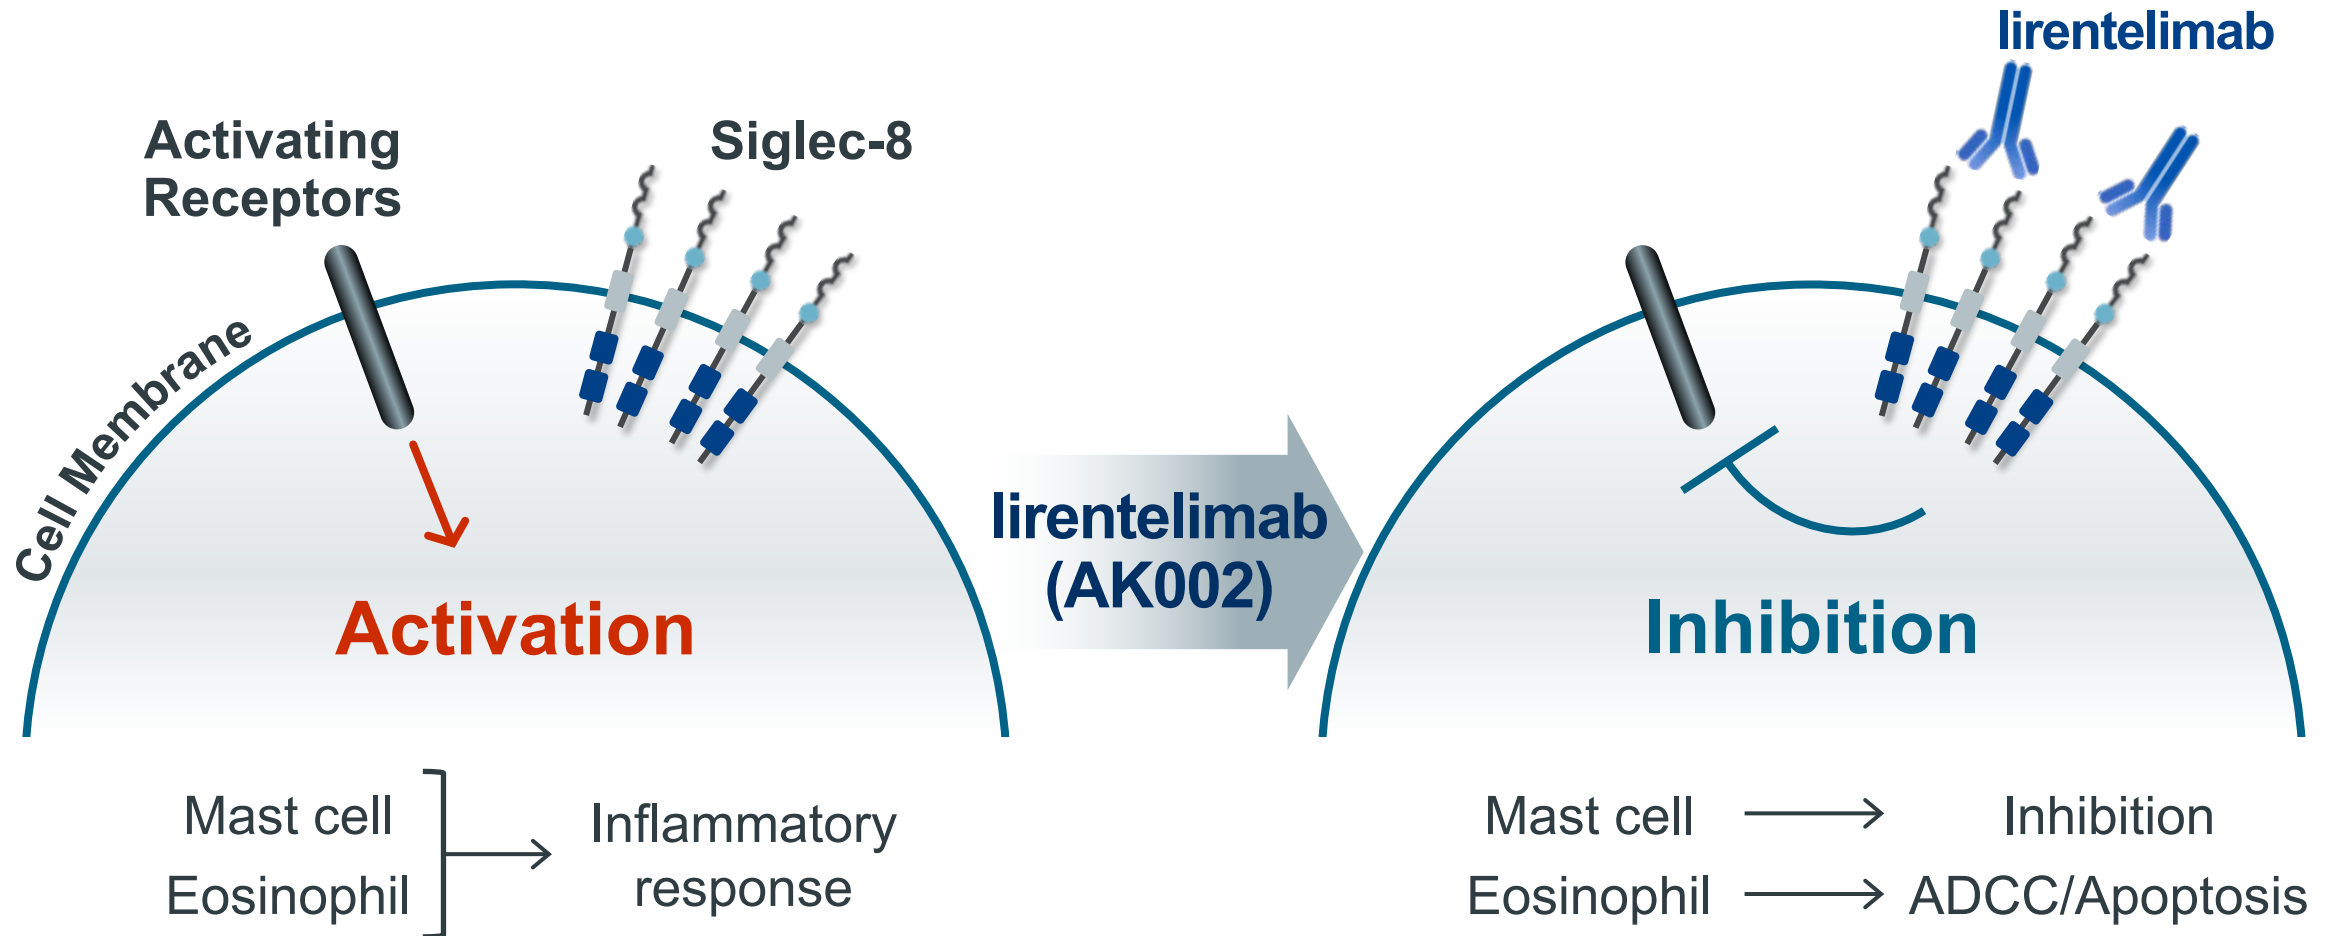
lirentelimab

Activating Receptors

Siglec-8

Cell Membrane

Activation

lirentelimab (AK002)

Inhibition

Mast cell
Eosinophil

Inflammatory response

Mast cell → Inhibition
Eosinophil → ADCC/Apoptosis